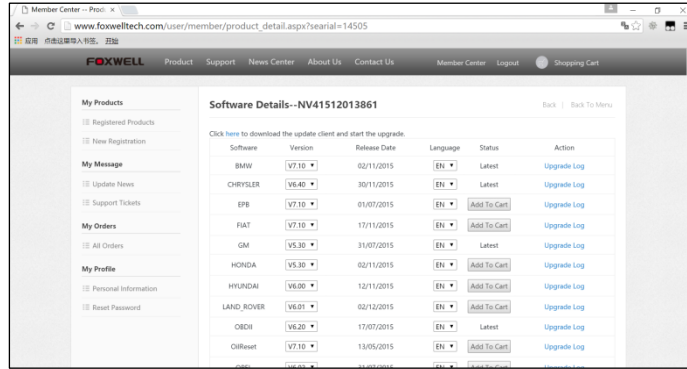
Member Center -- Prod ×

www.foxwelltech.com/user/member/product_detail.aspx?searial=14505

应用 点击这里导入书签。 开始

FOXWELL Product Support News Center About Us Contact Us Member Center Logout Shopping Cart

My Products

Registered Products

New Registration

My Message

Update News

Support Tickets

My Orders

All Orders

My Profile

Personal Information

Reset Password

Software Details--NV41512013861

Back | Back To Menu

Click here to download the update client and start the upgrade.

| Software | Version | Release Date | Language | Status | Action |
|---|---|---|---|---|---|
| BMW | V7.10 | 02/11/2015 | EN | Latest | Upgrade Log |
| CHRYSLER | V6.40 | 30/11/2015 | EN | Latest | Upgrade Log |
| EPB | V7.10 | 01/07/2015 | EN | Add To Cart | Upgrade Log |
| FIAT | V7.10 | 17/11/2015 | EN | Add To Cart | Upgrade Log |
| GM | V5.30 | 31/07/2015 | EN | Latest | Upgrade Log |
| HONDA | V5.30 | 02/11/2015 | EN | Add To Cart | Upgrade Log |
| HYUNDAI | V6.00 | 12/11/2015 | EN | Add To Cart | Upgrade Log |
| LAND_ROVER | V6.01 | 02/12/2015 | EN | Add To Cart | Upgrade Log |
| OBDII | V6.20 | 17/07/2015 | EN | Latest | Upgrade Log |
| OilReset | V7.10 | 13/05/2015 | EN | Add To Cart | Upgrade Log |
| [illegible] | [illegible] | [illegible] | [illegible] | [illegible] | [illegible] |